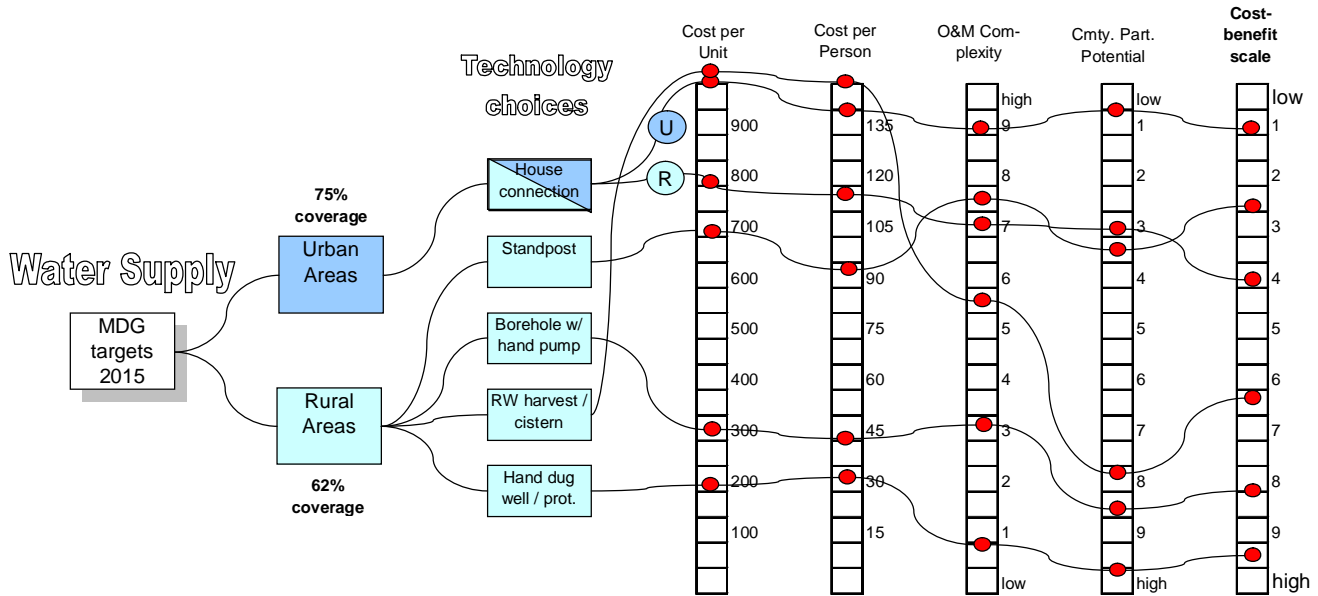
Water Supply

MDG targets 2015

75% coverage

Urban Areas

Rural Areas

62% coverage

Technology choices

House connection

U

R

Standpost

Borehole w/ hand pump

RW harvest / cistern

Hand dug well / prot.

Cost per Unit

900
800
700
600
500
400
300
200
100

Cost per Person

135
120
105
90
75
60
45
30
15

O&M Complexity

high
9
8
7
6
5
4
3
2
1
low

Cmty. Part. Potential

low
1
2
3
4
5
6
7
8
9
high

Cost-benefit scale

low
1
2
3
4
5
6
7
8
9
high